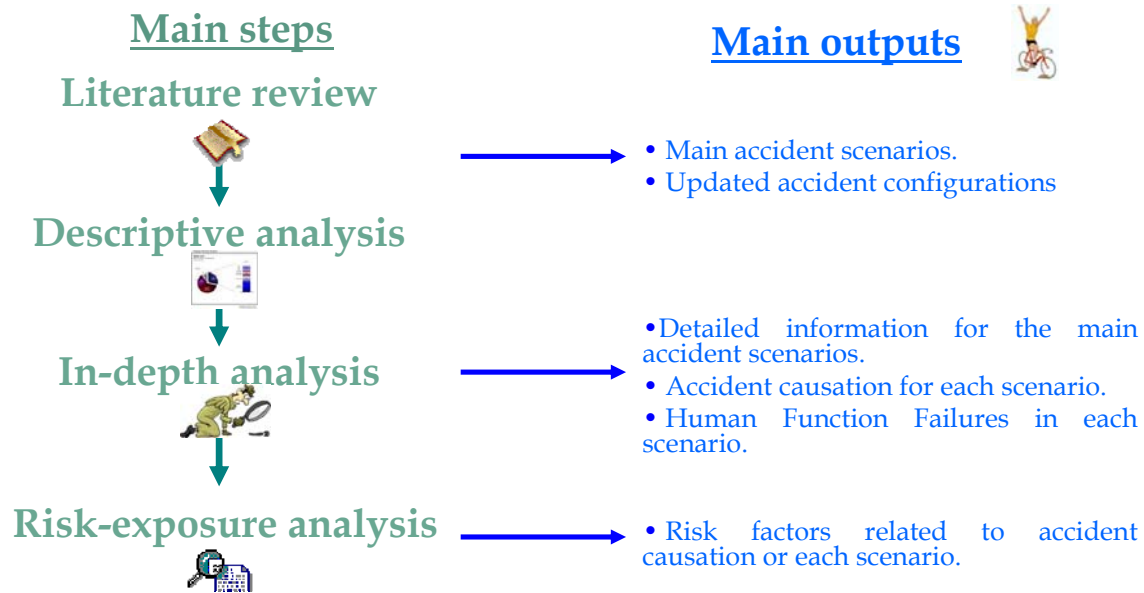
Main steps

Main outputs

Literature review

• Main accident scenarios.
• Updated accident configurations

Descriptive analysis

•Detailed information for the main accident scenarios.
• Accident causation for each scenario.
• Human Function Failures in each scenario.

In-depth analysis

Risk-exposure analysis

• Risk factors related to accident causation or each scenario.